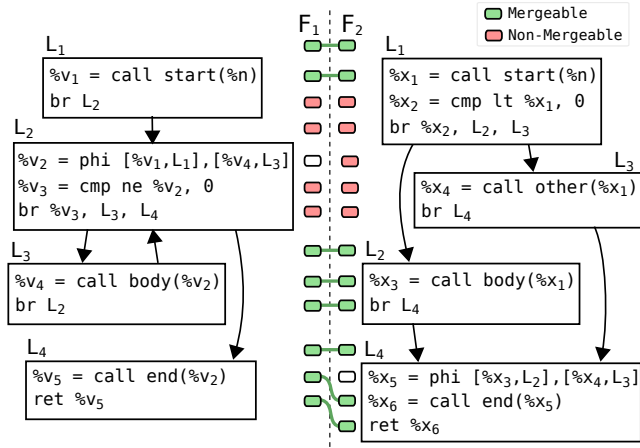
Mergeable
Non-Mergeable

$F_1$ $F_2$

$L_1$
$\%v_1$ = call start(%n)
br $L_2$

$L_2$
$\%v_2$ = phi [$\%v_1$,$L_1$],[$\%v_4$,$L_3$]
$\%v_3$ = cmp ne $\%v_2$, 0
br $\%v_3$, $L_3$, $L_4$

$L_3$
$\%v_4$ = call body($\%v_2$)
br $L_2$

$L_4$
$\%v_5$ = call end($\%v_2$)
ret $\%v_5$

$L_1$
$\%x_1$ = call start(%n)
$\%x_2$ = cmp lt $\%x_1$, 0
br $\%x_2$, $L_2$, $L_3$

$L_3$
$\%x_4$ = call other($\%x_1$)
br $L_4$

$L_2$
$\%x_3$ = call body($\%x_1$)
br $L_4$

$L_4$
$\%x_5$ = phi [$\%x_3$,$L_2$],[$\%x_4$,$L_3$]
$\%x_6$ = call end($\%x_5$)
ret $\%x_6$